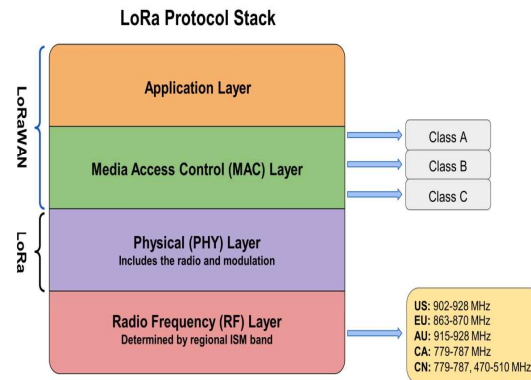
LoRa Protocol Stack

LoRaWAN

LoRa

Application Layer

Media Access Control (MAC) Layer

Class A

Class B

Class C

Physical (PHY) Layer
Includes the radio and modulation

Radio Frequency (RF) Layer
Determined by regional ISM band

US: 902-928 MHz
EU: 863-870 MHz
AU: 915-928 MHz
CA: 779-787 MHz
CN: 779-787, 470-510 MHz